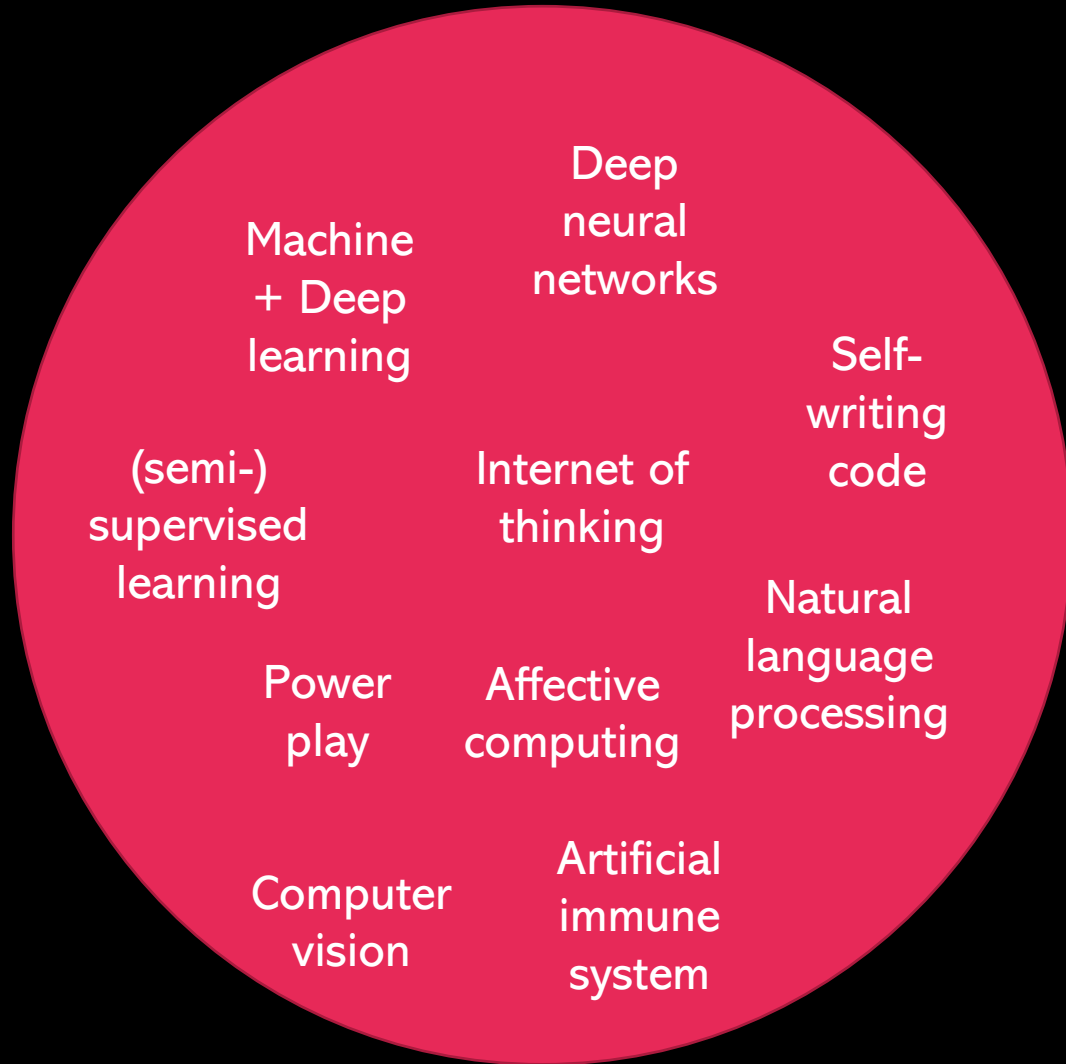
Deep neural networks

Machine + Deep learning

Self-writing code

(semi-) supervised learning

Internet of thinking

Natural language processing

Power play

Affective computing

Computer vision

Artificial immune system